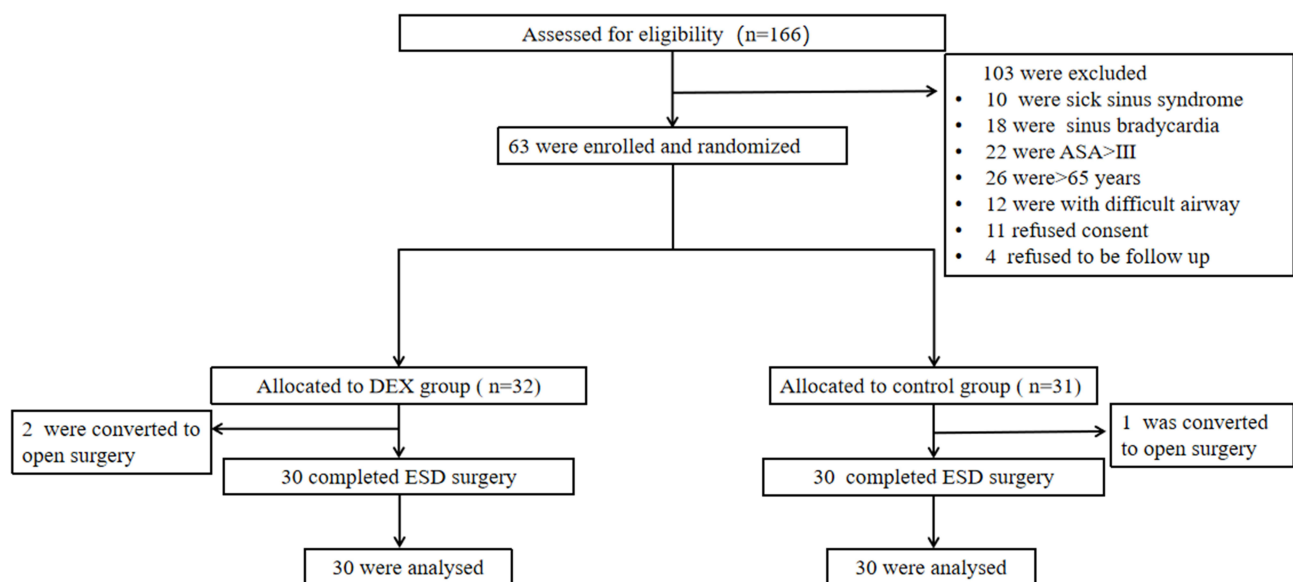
Assessed for eligibility (n=166)

103 were excluded
• 10 were sick sinus syndrome
• 18 were sinus bradycardia
• 22 were ASA>III
• 26 were>65 years
• 12 were with difficult airway
• 11 refused consent
• 4 refused to be follow up

63 were enrolled and randomized

Allocated to DEX group ( n=32)

2 were converted to open surgery

30 completed ESD surgery

30 were analysed

Allocated to control group ( n=31)

1 was converted to open surgery

30 completed ESD surgery

30 were analysed